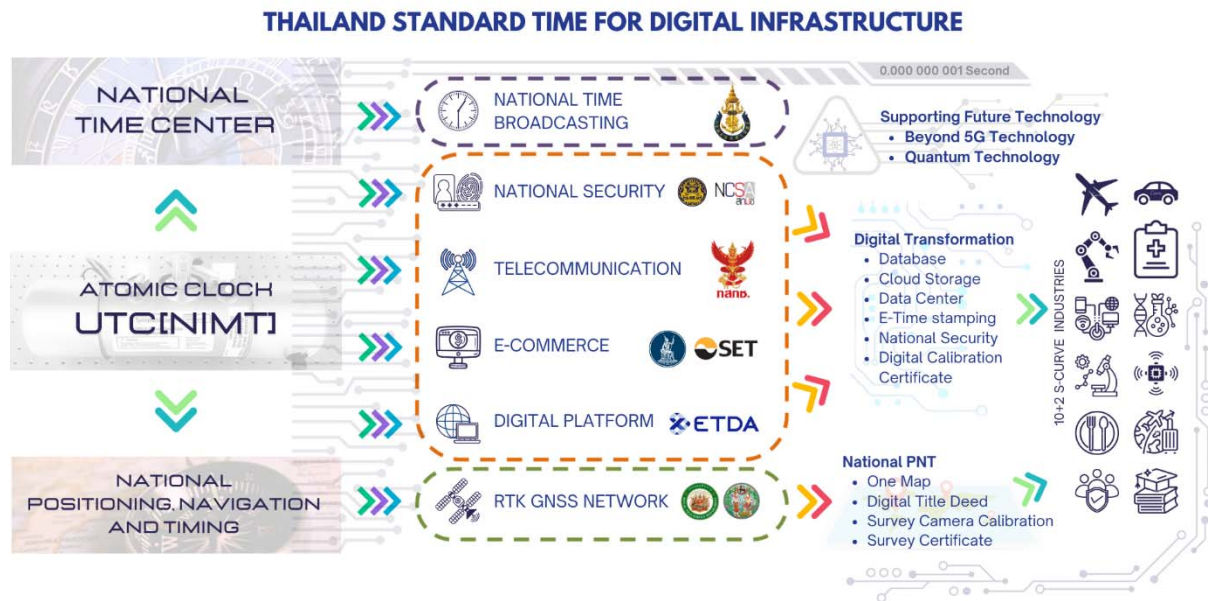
THAILAND STANDARD TIME FOR DIGITAL INFRASTRUCTURE

NATIONAL TIME CENTER

ATOMIC CLOCK UTC[NIMT]

NATIONAL POSITIONING, NAVIGATION AND TIMING

NATIONAL TIME BROADCASTING

NATIONAL SECURITY NCSA

TELECOMMUNICATION กสทช.

E-COMMERCE SET

DIGITAL PLATFORM ETDA

RTK GNSS NETWORK

0.000 000 001 Second

Supporting Future Technology
• Beyond 5G Technology
• Quantum Technology

Digital Transformation
• Database
• Cloud Storage
• Data Center
• E-Time stamping
• National Security
• Digital Calibration Certificate

National PNT
• One Map
• Digital Title Deed
• Survey Camera Calibration
• Survey Certificate

10+2 S-CURVE INDUSTRIES